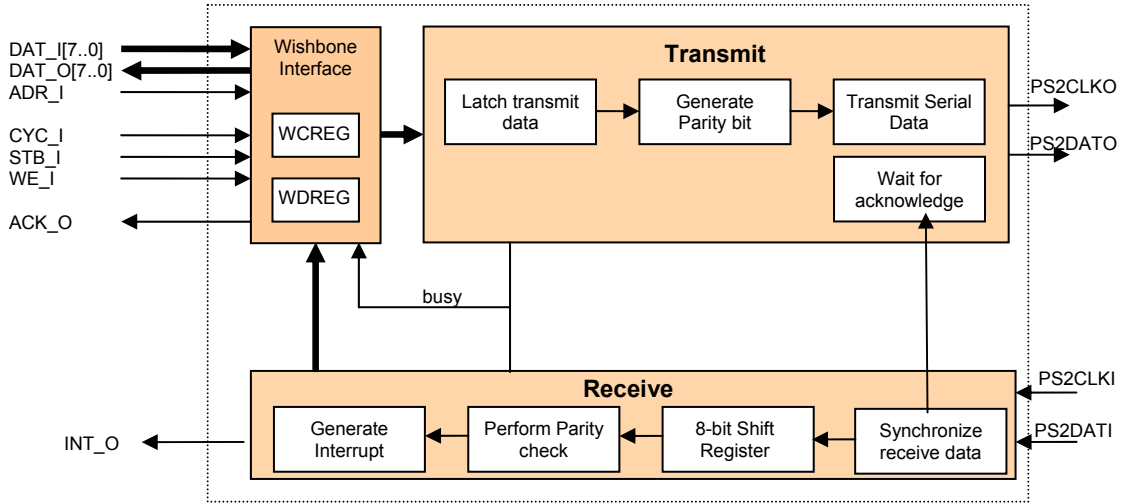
DAT_I[7..0]
DAT_O[7..0]
ADR_I
CYC_I
STB_I
WE_I
ACK_O

Wishbone Interface
WCREG
WDREG

Transmit
Latch transmit data
Generate Parity bit
Transmit Serial Data
Wait for acknowledge

PS2CLKO
PS2DATO

busy

Receive
Generate Interrupt
Perform Parity check
8-bit Shift Register
Synchronize receive data

PS2CLKI
PS2DATI
INT_O